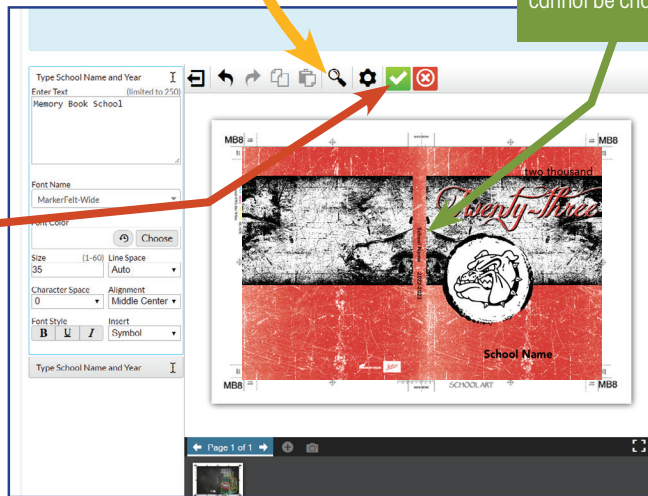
cannot be cho

Type School Name and Year
Enter Text (limited to 250)
Memory Book School

Font Name
MarkerFelt-Wide
Font Color
Choose
Size (1-60)
35
Line Space
Auto
Character Space
0
Alignment
Middle Center
Font Style
B U I
Insert
Symbol

Type School Name and Year

MB8
MB8
two thousand
Twenty-Three
School Name
SCHOOLART
MB8
MB8

Page 1 of 1